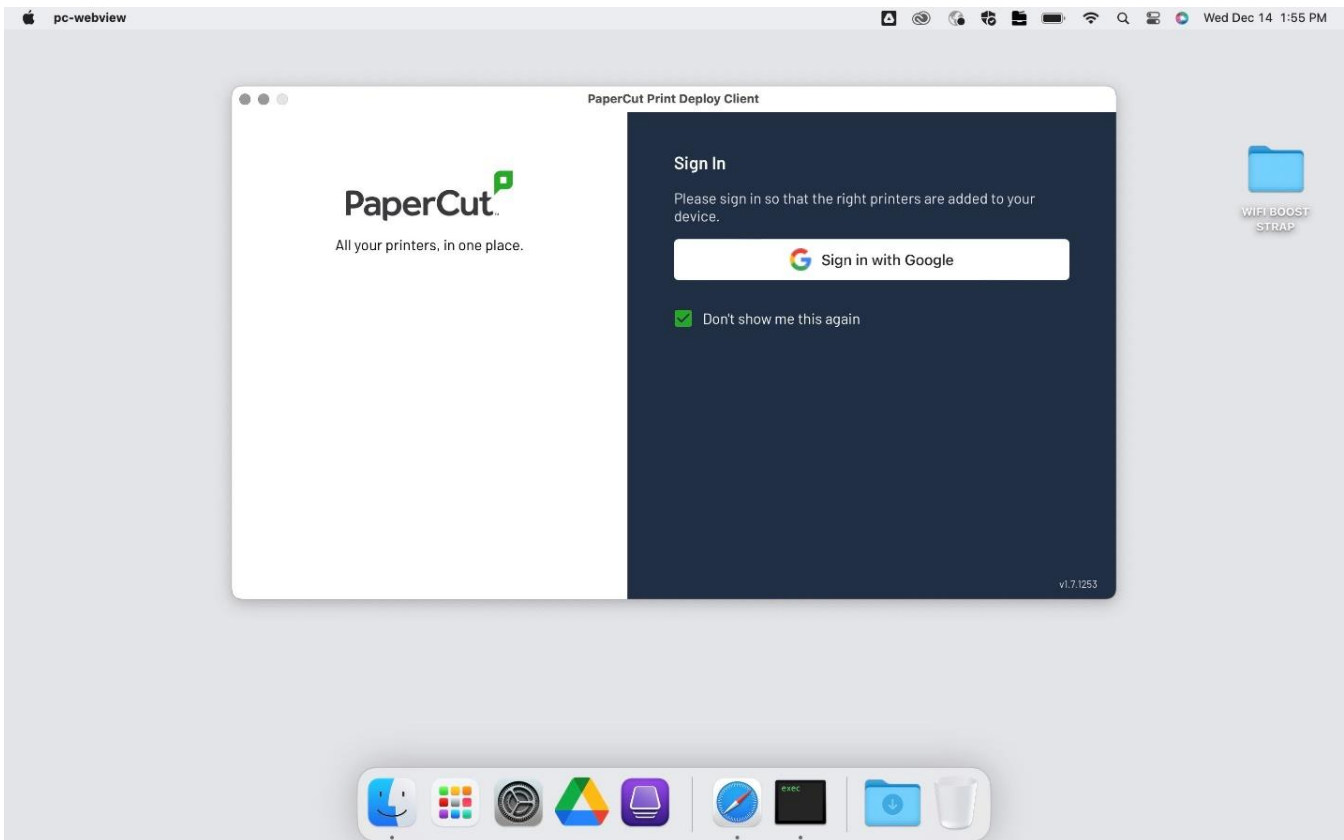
pc-webview

Wed Dec 14 1:55 PM

PaperCut Print Deploy Client

PaperCut

All your printers, in one place.

Sign In

Please sign in so that the right printers are added to your device.

Sign in with Google

Don't show me this again

v1.7.1253

WIFI BOOST STRAP

exec